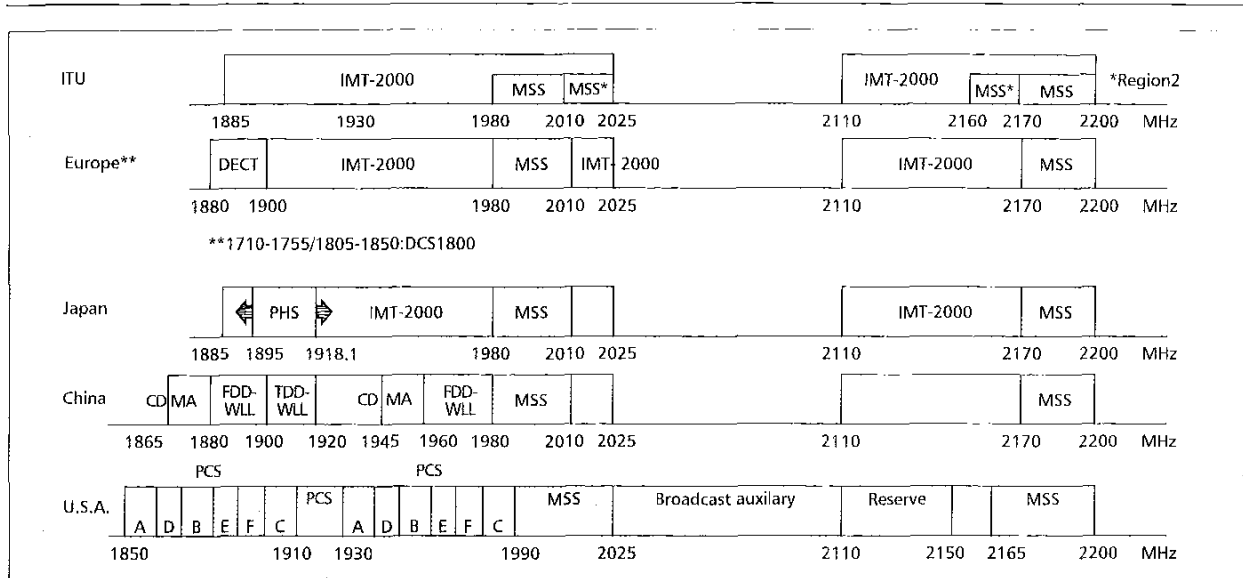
ITU

IMT-2000

MSS

MSS*

IMT-2000

MSS*

MSS

*Region2

1885 1930 1980 2010 2025 2110 2160 2170 2200 MHz

Europe**

DECT

IMT-2000

MSS

IMT-2000

IMT-2000

MSS

1880 1900 1980 2010 2025 2110 2170 2200 MHz

**1710-1755/1805-1850:DCS1800

Japan

PHS

IMT-2000

MSS

IMT-2000

MSS

1885 1895 1918.1 1980 2010 2025 2110 2170 2200 MHz

China

CDMA

FDD-WLL

TDD-WLL

CDMA

FDD-WLL

MSS

MSS

1865 1880 1900 1920 1945 1960 1980 2010 2025 2110 2170 2200 MHz

U.S.A.

PCS

A D B E F C

PCS

PCS

A D B E F C

MSS

Broadcast auxilary

Reserve

MSS

1850 1910 1930 1990 2025 2110 2150 2165 2200 MHz